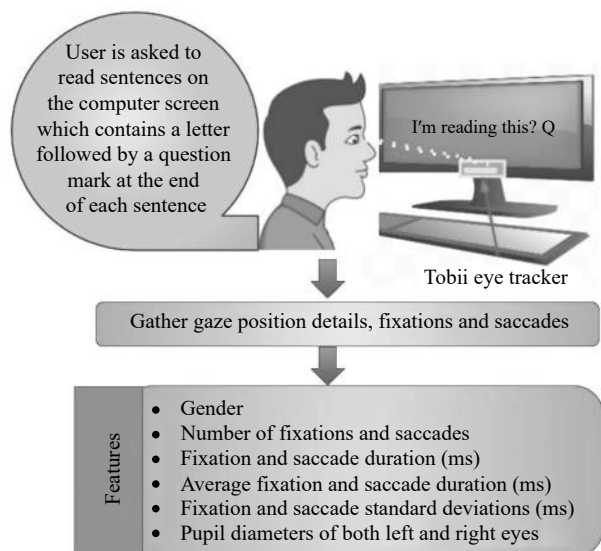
User is asked to read sentences on the computer screen which contains a letter followed by a question mark at the end of each sentence

I'm reading this? Q

Tobii eye tracker

Gather gaze position details, fixations and saccades

Features

- Gender
- Number of fixations and saccades
- Fixation and saccade duration (ms)
- Average fixation and saccade duration (ms)
- Fixation and saccade standard deviations (ms)
- Pupil diameters of both left and right eyes